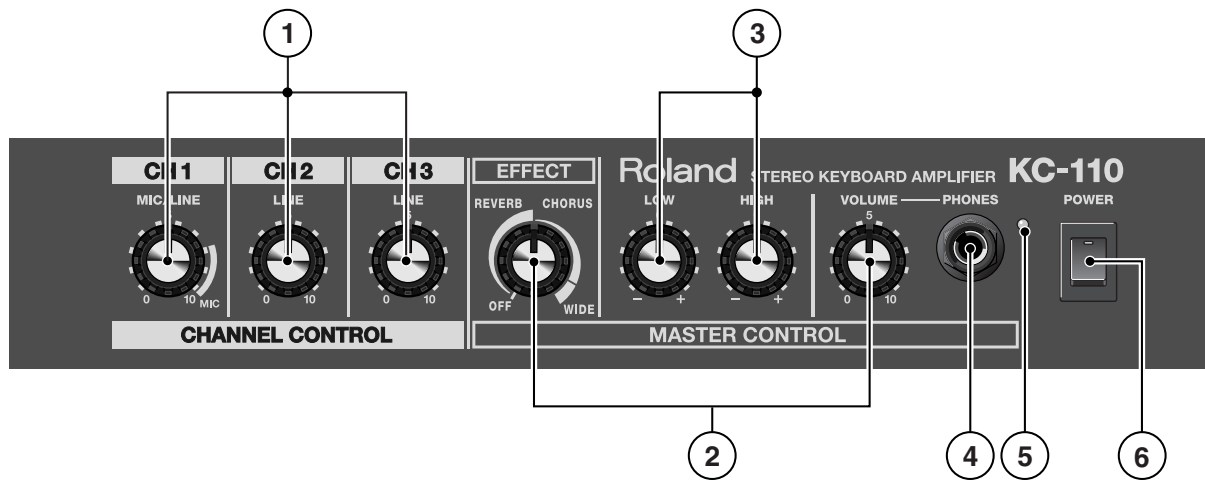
1

3

CH1 CH2 CH3 EFFECT Roland STEREO KEYBOARD AMPLIFIER KC-110

MIC/LINE LINE LINE REVERB CHORUS LOW HIGH VOLUME PHONES POWER

5 5

0 10 MIC 0 10 0 10 OFF WIDE − + − + 0 10

CHANNEL CONTROL MASTER CONTROL

2

4 5 6